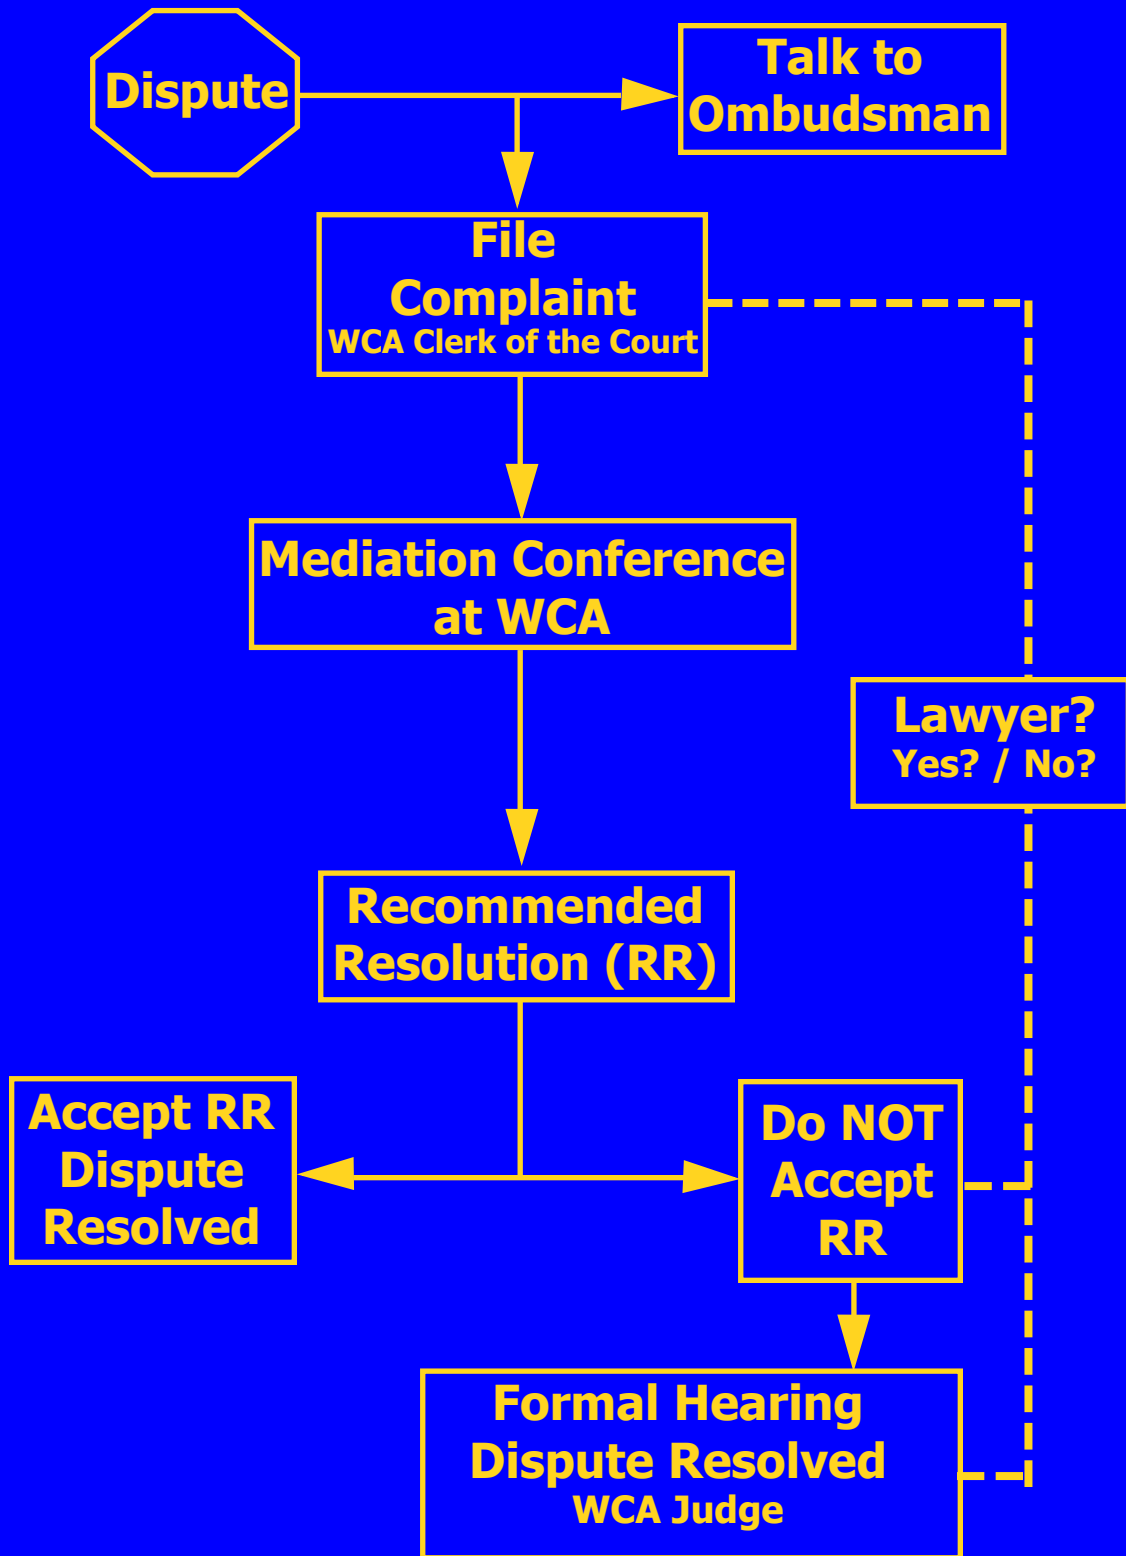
Dispute

Talk to Ombudsman

File Complaint
WCA Clerk of the Court

Mediation Conference at WCA

Lawyer?
Yes? / No?

Recommended Resolution (RR)

Accept RR Dispute Resolved

Do NOT Accept RR

Formal Hearing Dispute Resolved
WCA Judge